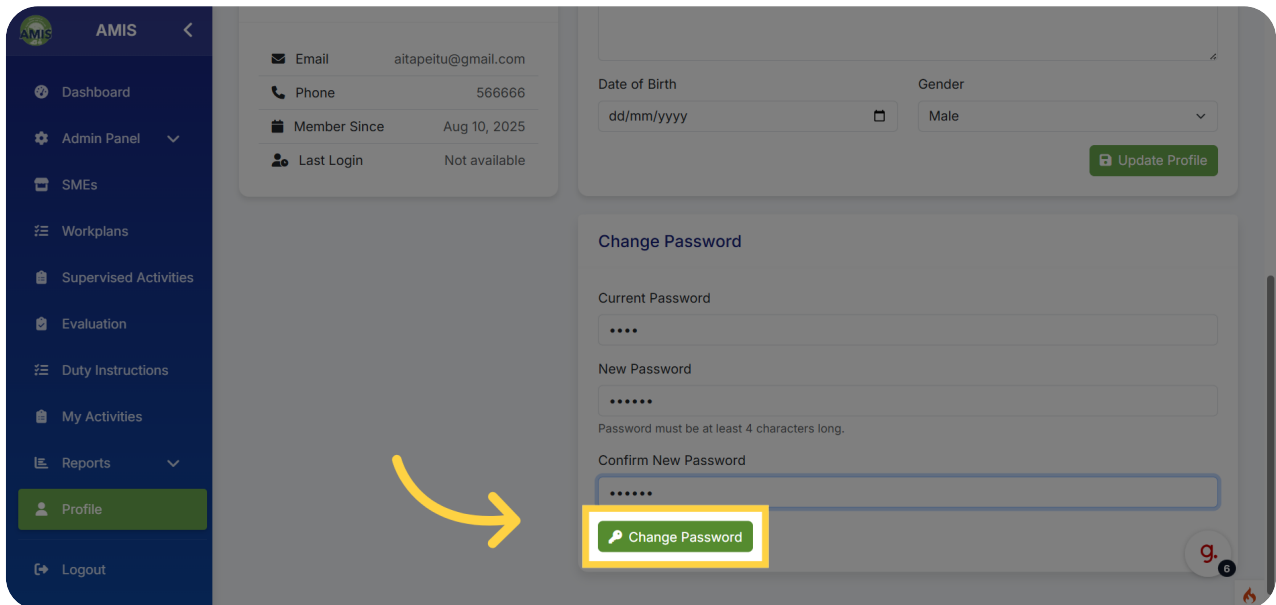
AMIS

AMIS

Dashboard

Admin Panel

SMEs

Workplans

Supervised Activities

Evaluation

Duty Instructions

My Activities

Reports

Profile

Logout

Email aitapeitu@gmail.com

Phone 566666

Member Since Aug 10, 2025

Last Login Not available

Date of Birth

dd/mm/yyyy

Gender

Male

Update Profile

Change Password

Current Password

••••

New Password

••••••

Password must be at least 4 characters long.

Confirm New Password

••••••

Change Password

g.

6